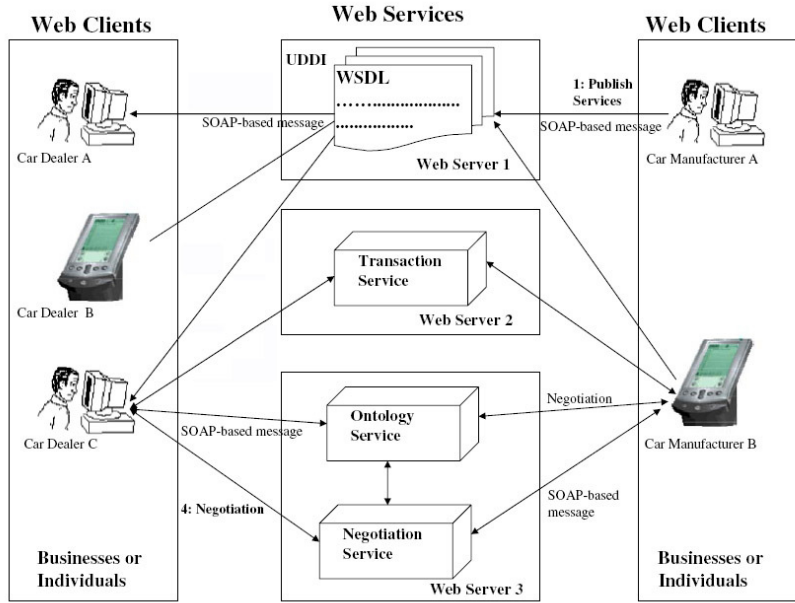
Web Clients

Web Services

Web Clients

UDDI

WSDL

……………………………

……………………

1: Publish Services

SOAP-based message

SOAP-based message

Car Dealer A

Web Server 1

Car Manufacturer A

Car Dealer B

Transaction Service

Web Server 2

Car Dealer C

Ontology Service

Negotiation

SOAP-based message

Car Manufacturer B

4: Negotiation

SOAP-based message

Negotiation Service

Businesses or Individuals

Web Server 3

Businesses or Individuals